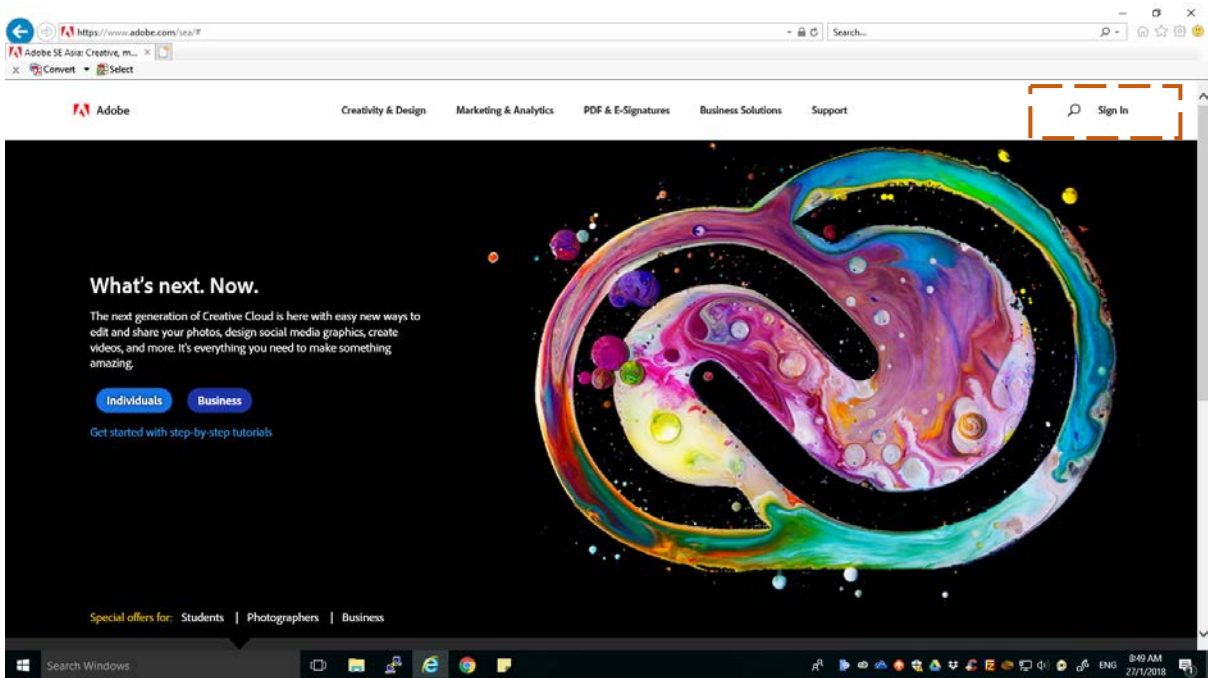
https://www.adobe.com/sea/
Search...
Adobe SE Asia: Creative, m...
Convert Select

Adobe
Creativity & Design
Marketing & Analytics
PDF & E-Signatures
Business Solutions
Support
Sign In

What's next. Now.

The next generation of Creative Cloud is here with easy new ways to edit and share your photos, design social media graphics, create videos, and more. It's everything you need to make something amazing.

Individuals
Business

Get started with step-by-step tutorials

Special offers for: Students | Photographers | Business

Search Windows
ENG
8:49 AM
27/1/2018